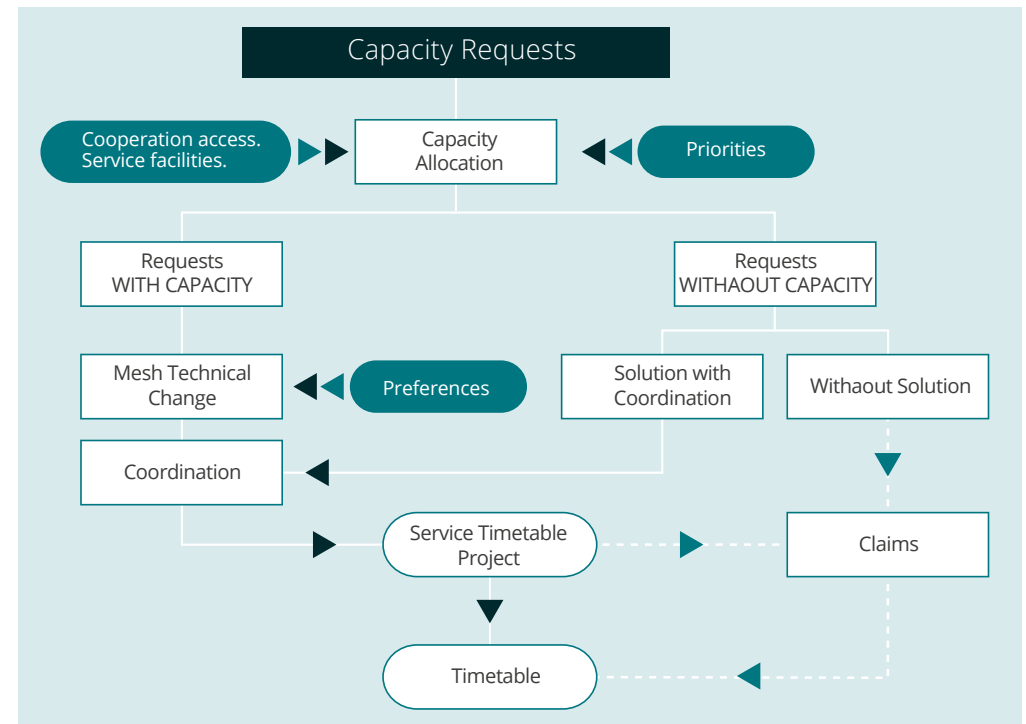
Capacity Requests

Cooperation access. Service facilities.

Capacity Allocation

Priorities

Requests WITH CAPACITY

Requests WITHAOUT CAPACITY

Mesh Technical Change

Preferences

Solution with Coordination

Withaout Solution

Coordination

Service Timetable Project

Claims

Timetable